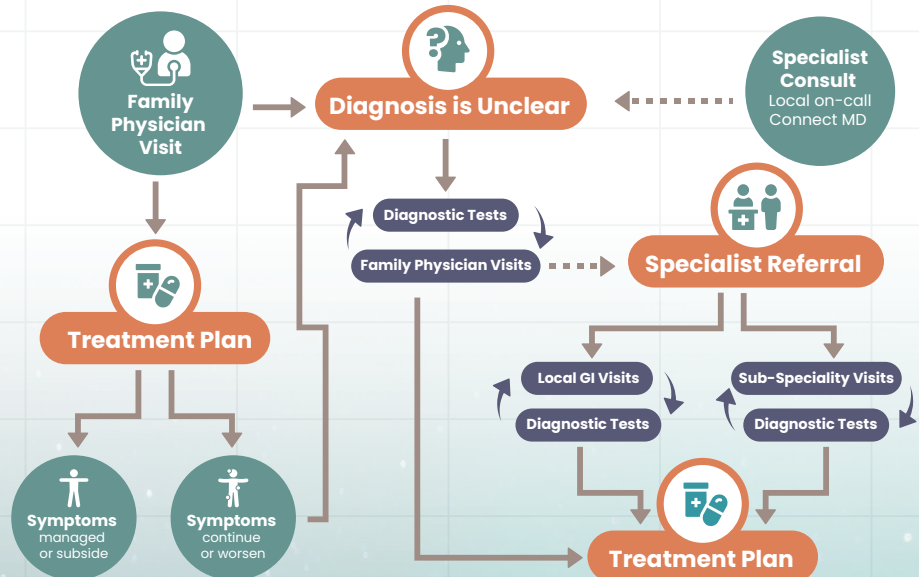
Family Physician Visit

Diagnosis is Unclear

Specialist Consult
Local on-call
Connect MD

Diagnostic Tests

Family Physician Visits

Specialist Referral

Treatment Plan

Local GI Visits

Diagnostic Tests

Sub-Speciality Visits

Diagnostic Tests

Symptoms
managed or subside

Symptoms
continue or worsen

Treatment Plan